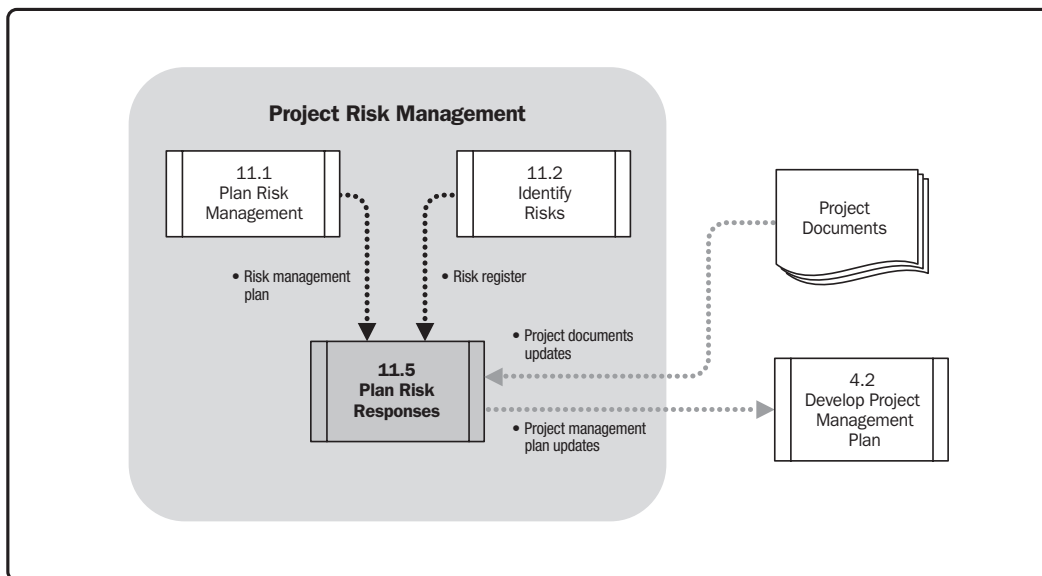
Project Risk Management

11.1
Plan Risk
Management

11.2
Identify
Risks

Project
Documents

• Risk management plan

• Risk register

• Project documents updates

11.5
Plan Risk
Responses

4.2
Develop Project
Management
Plan

• Project management plan updates